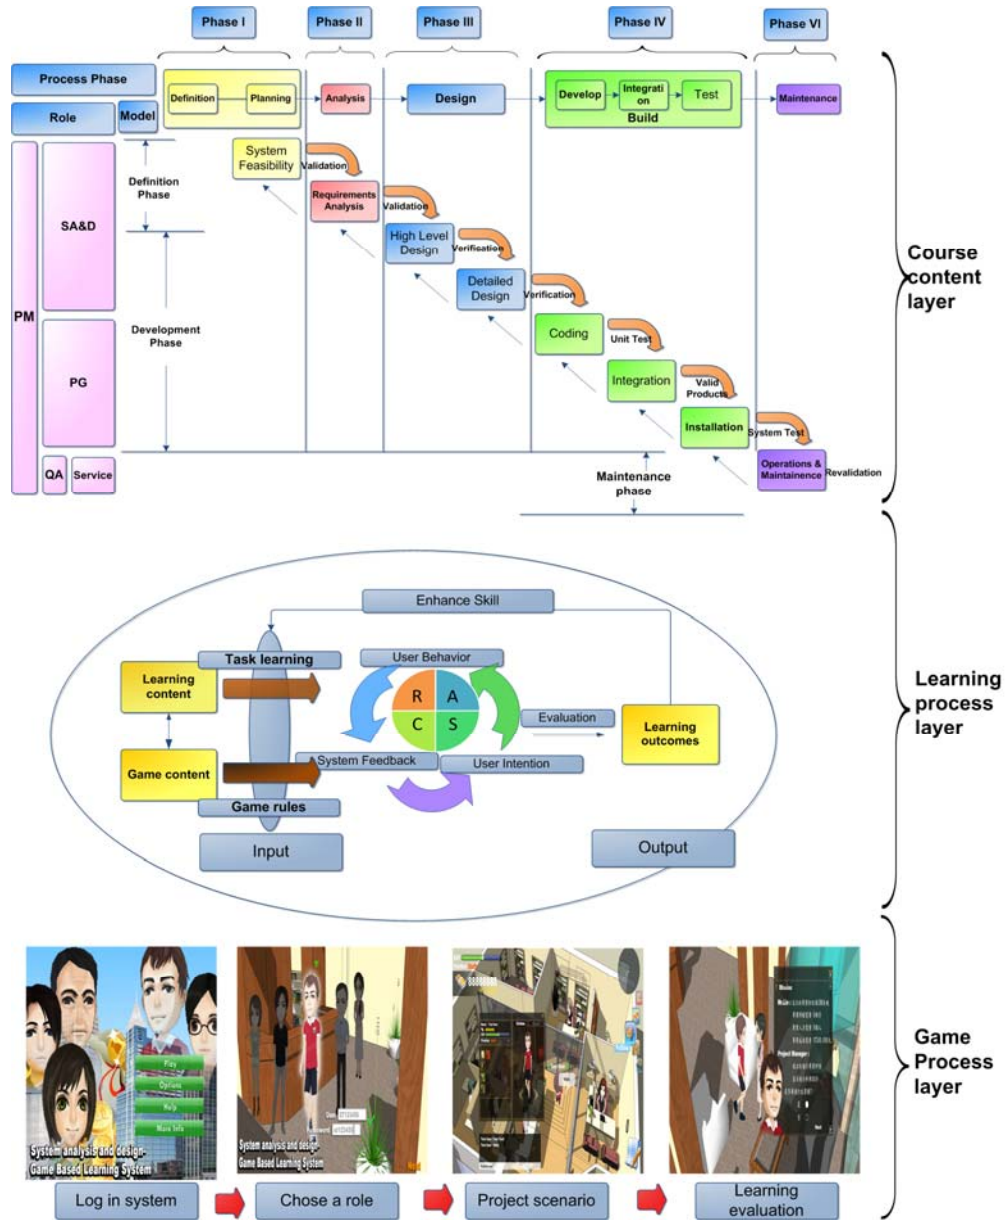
Phase I
Phase II
Phase III
Phase IV
Phase VI

Process Phase
Role
Model
Definition
Planning
Analysis
Design
Develop
Integration
Test
Build
Maintenance

System Feasibility
Validation
Requirements Analysis
Validation
High Level Design
Verification
Detailed Design
Verification
Coding
Unit Test
Integration
Valid Products
Installation
System Test
Operations & Maintainence
Revalidation

PM
SA&D
PG
QA
Service
Definition Phase
Development Phase
Maintenance phase

Course content layer

Enhance Skill
Task learning
User Behavior
Learning content
R
A
C
S
Evaluation
Learning outcomes
Game content
System Feedback
User Intention
Game rules
Input
Output

Learning process layer

Play
Options
Help
More Info
System analysis and design-Game Based Learning System
System analysis and design-Game Based Learning System
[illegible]

Log in system
Chose a role
Project scenario
Learning evaluation

Game Process layer